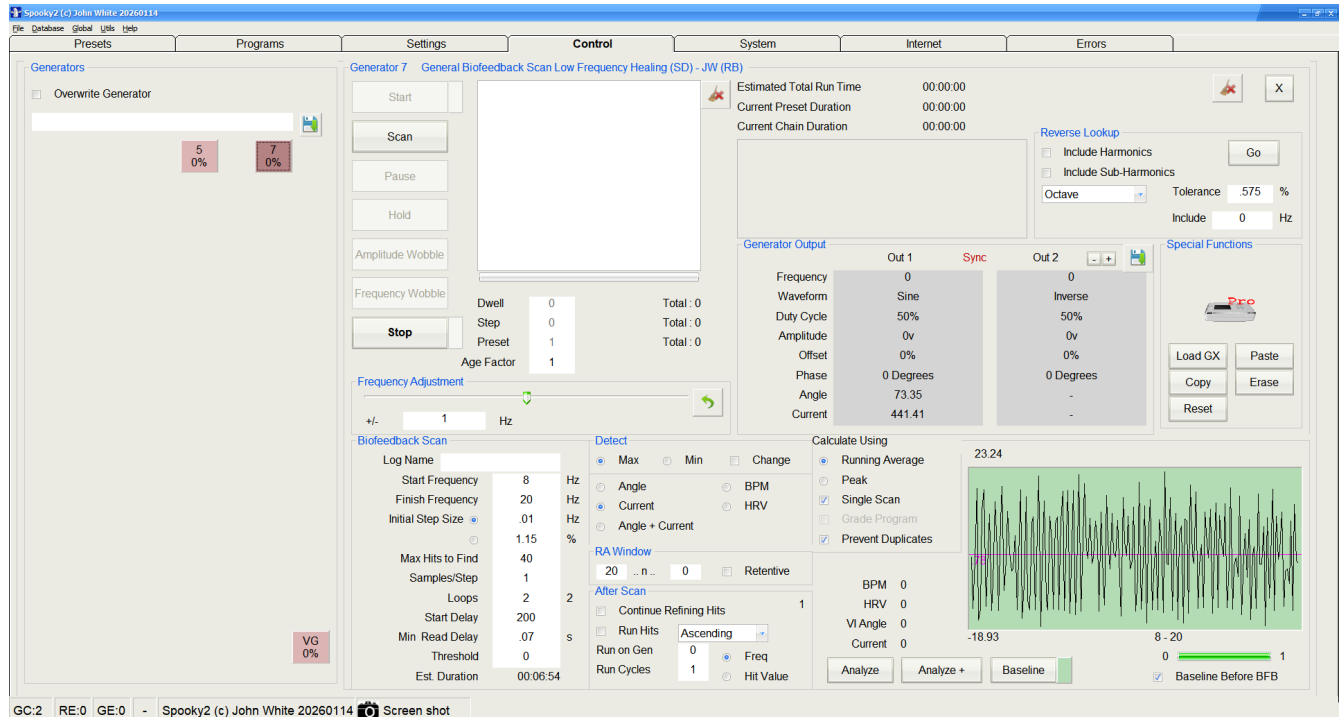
Spooky2 (c) John White 20260114

File Database Global Utils Help

Presets | Programs | Settings | Control | System | Internet | Errors

Generators

Overwrite Generator

5
0%

7
0%

VG
0%

Generator 7 General Biofeedback Scan Low Frequency Healing (SD) - JW (RB)

Start

Scan

Pause

Hold

Amplitude Wobble

Frequency Wobble

Stop

Dwell 0 Total : 0
Step 0 Total : 0
Preset 1 Total : 0
Age Factor 1

Estimated Total Run Time 00:00:00
Current Preset Duration 00:00:00
Current Chain Duration 00:00:00

X

Reverse Lookup
Include Harmonics
Include Sub-Harmonics
Go
Octave
Tolerance .575 %
Include 0 Hz

Generator Output

| | Out 1 | Sync | Out 2 |
|---|---|---|---|
| Frequency | 0 | | 0 |
| Waveform | Sine | | Inverse |
| Duty Cycle | 50% | | 50% |
| Amplitude | 0v | | 0v |
| Offset | 0% | | 0% |
| Phase | 0 Degrees | | 0 Degrees |
| Angle | 73.35 | | - |
| Current | 441.41 | | - |

- +

Special Functions
Pro
Load GX
Paste
Copy
Erase
Reset

Frequency Adjustment
+/- 1 Hz

Biofeedback Scan
Log Name
Start Frequency 8 Hz
Finish Frequency 20 Hz
Initial Step Size .01 Hz
1.15 %
Max Hits to Find 40
Samples/Step 1
Loops 2 2
Start Delay 200
Min Read Delay .07 s
Threshold 0
Est. Duration 00:06:54

Detect
Max
Min
Change
Angle
BPM
Current
HRV
Angle + Current

RA Window
20 .. n .. 0
Retentive

After Scan
1
Continue Refining Hits
Run Hits Ascending
Run on Gen 0
Freq
Run Cycles 1
Hit Value

Calculate Using
Running Average
Peak
Single Scan
Grade Program
Prevent Duplicates

BPM 0
HRV 0
VI Angle 0
Current 0

23.24
-18.93
8 - 20

Analyze
Analyze +
Baseline

0 1
Baseline Before BFB

GC:2 RE:0 GE:0 - Spooky2 (c) John White 20260114 Screen shot